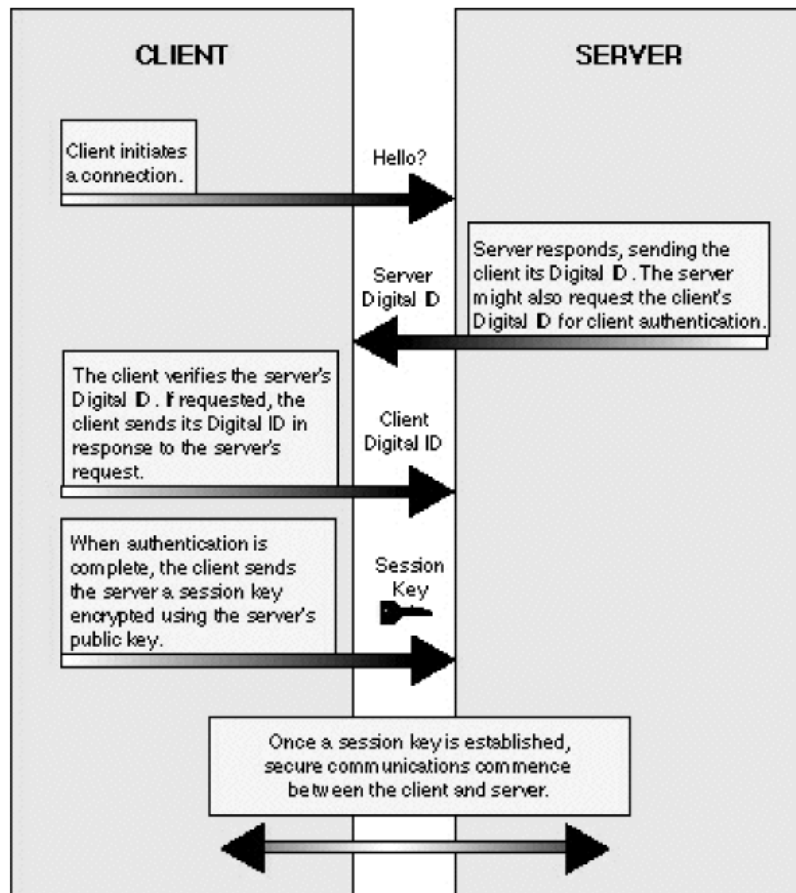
CLIENT

SERVER

Client initiates a connection.

Hello?

Server responds, sending the client its Digital ID. The server might also request the client's Digital ID for client authentication.

Server Digital ID

The client verifies the server's Digital ID. If requested, the client sends its Digital ID in response to the server's request.

Client Digital ID

When authentication is complete, the client sends the server a session key encrypted using the server's public key.

Session Key

Once a session key is established, secure communications commence between the client and server.